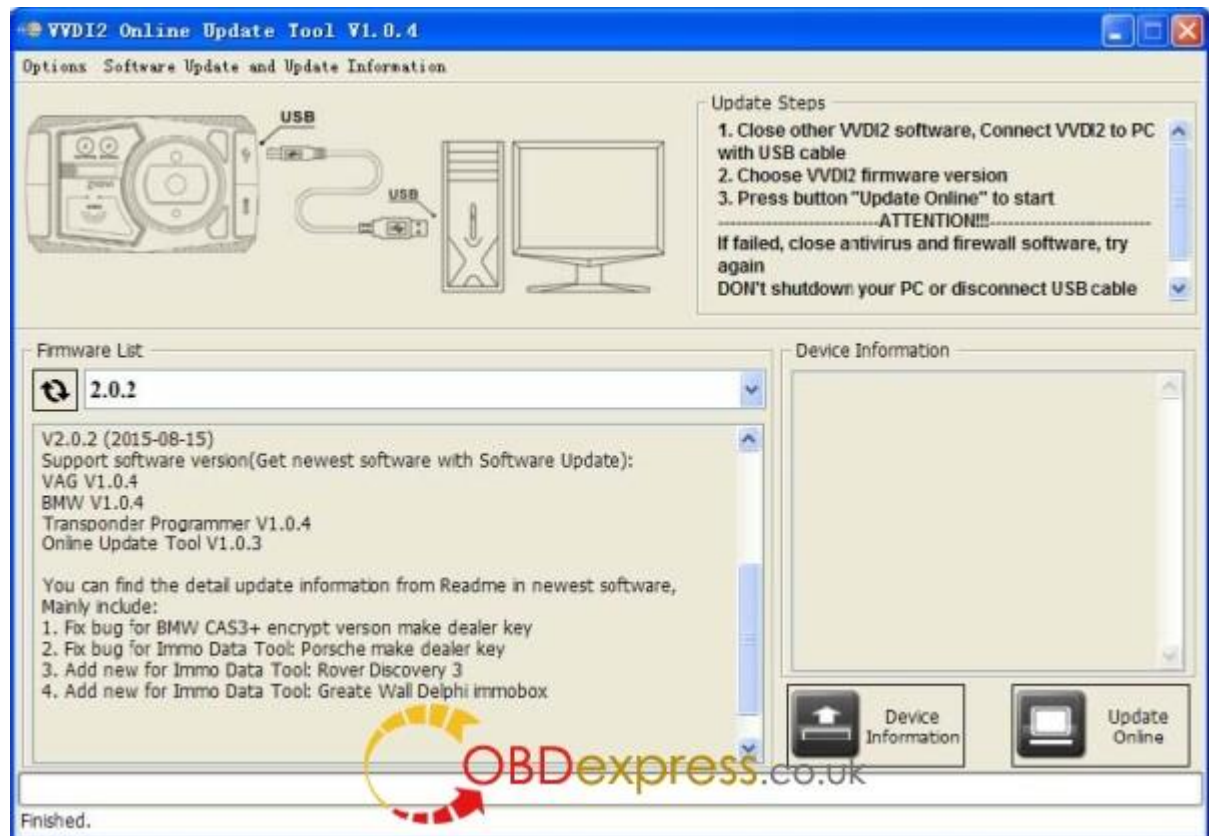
VVDI2 Online Update Tool V1.0.4

Options Software Update and Update Information

USB

USB

Update Steps
1. Close other VVDI2 software, Connect VVDI2 to PC with USB cable
2. Choose VVDI2 firmware version
3. Press button "Update Online" to start
--------------------ATTENTION!!!--------------------
If failed, close antivirus and firewall software, try again
DON't shutdown your PC or disconnect USB cable

Firmware List
2.0.2

V2.0.2 (2015-08-15)
Support software version(Get newest software with Software Update):
VAG V1.0.4
BMW V1.0.4
Transponder Programmer V1.0.4
Online Update Tool V1.0.3

You can find the detail update information from Readme in newest software,
Mainly include:
1. Fix bug for BMW CAS3+ encrypt verson make dealer key
2. Fix bug for Immo Data Tool: Porsche make dealer key
3. Add new for Immo Data Tool: Rover Discovery 3
4. Add new for Immo Data Tool: Greate Wall Delphi immobox

Device Information

Device Information

Update Online

OBDexpress.co.uk

Finished.